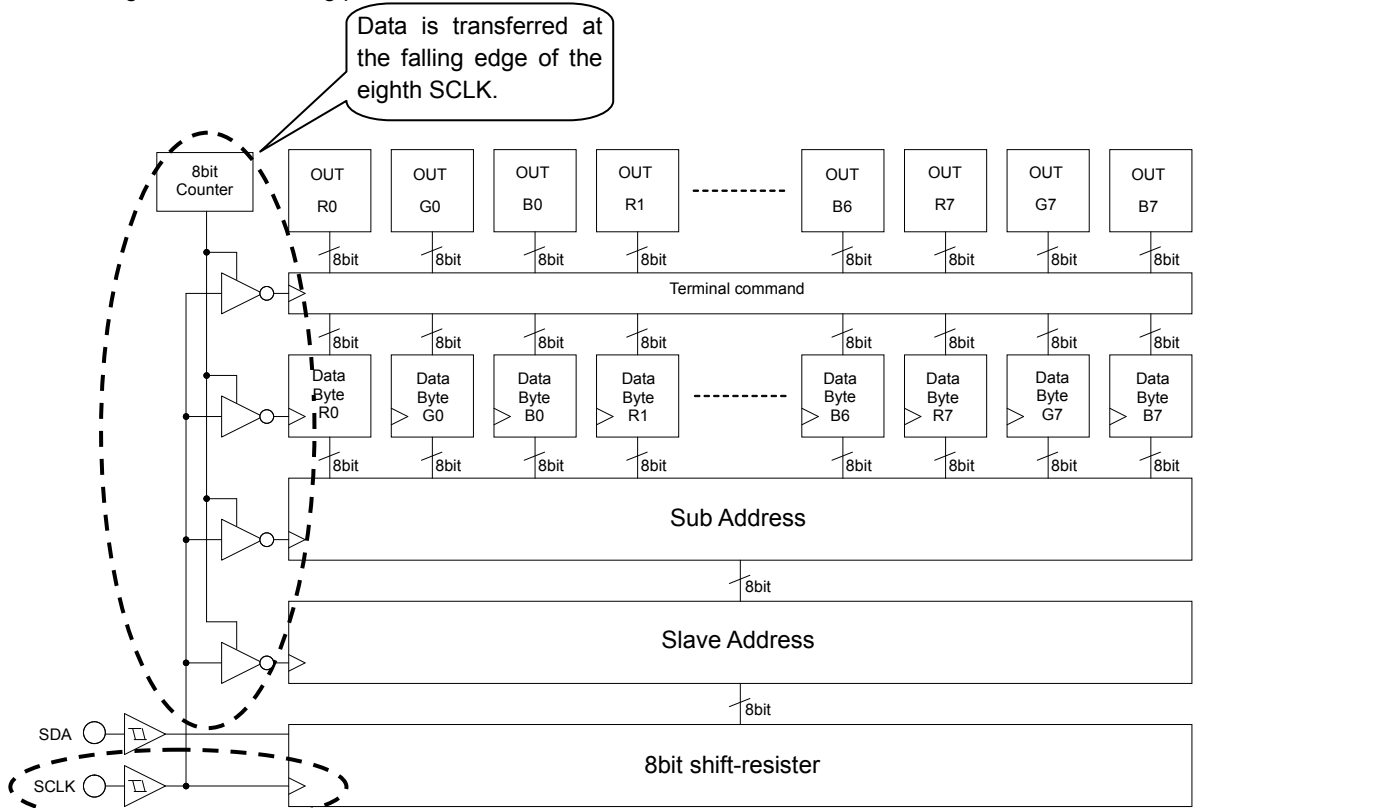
Data is transferred at the falling edge of the eighth SCLK.

8bit Counter

OUT R0
OUT G0
OUT B0
OUT R1
OUT B6
OUT R7
OUT G7
OUT B7

8bit 8bit 8bit 8bit 8bit 8bit 8bit 8bit

Terminal command

8bit 8bit 8bit 8bit 8bit 8bit 8bit 8bit

Data Byte R0
Data Byte G0
Data Byte B0
Data Byte R1
Data Byte B6
Data Byte R7
Data Byte G7
Data Byte B7

8bit 8bit 8bit 8bit 8bit 8bit 8bit 8bit

Sub Address

8bit

Slave Address

8bit

SDA
SCLK

8bit shift-resister